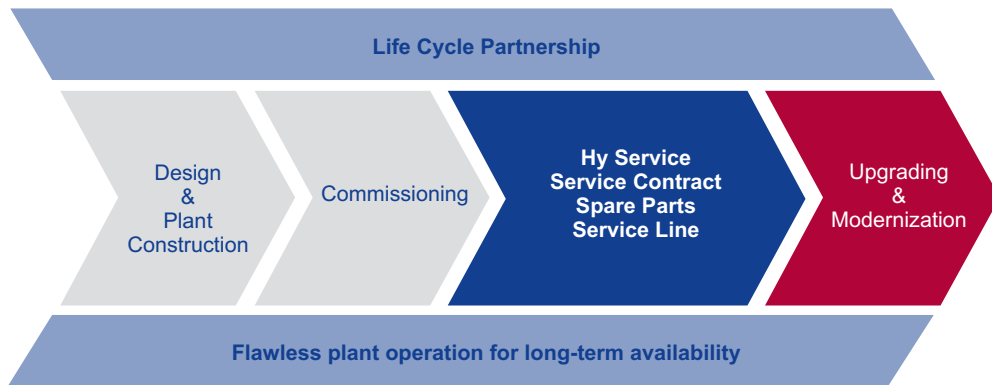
Life Cycle Partnership

Design & Plant Construction

Commissioning

Hy Service
Service Contract
Spare Parts
Service Line

Upgrading & Modernization

Flawless plant operation for long-term availability